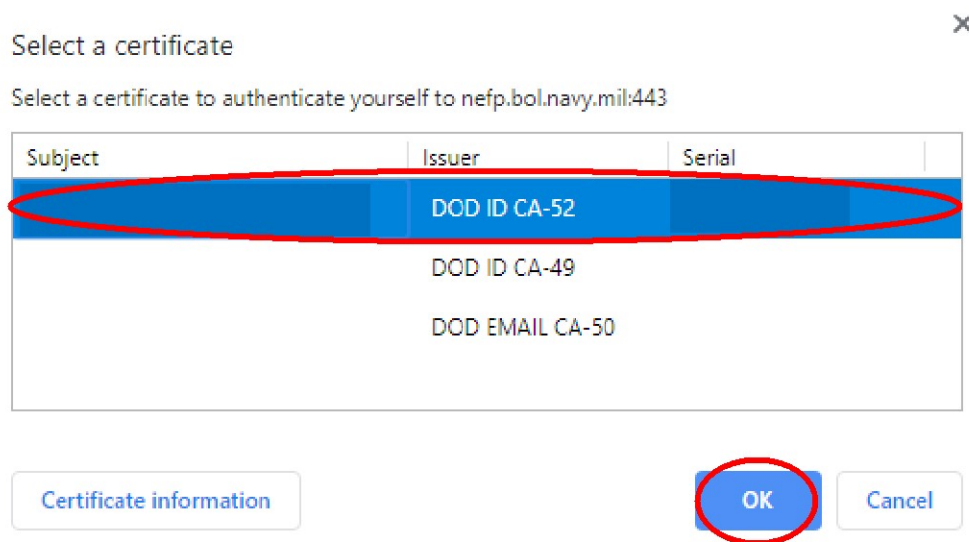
Select a certificate

Select a certificate to authenticate yourself to nefp.bol.navy.mil:443

| Subject | Issuer | Serial |
|---|---|---|
| | DOD ID CA-52 | |
| | DOD ID CA-49 | |
| | DOD EMAIL CA-50 | |

Certificate information

OK

Cancel